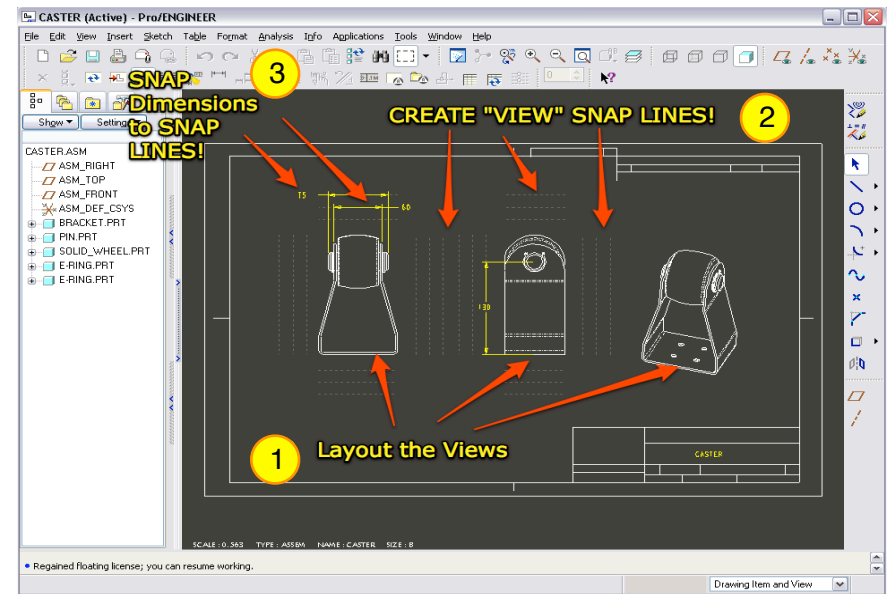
CASTER (Active) - Pro/ENGINEER

File Edit View Insert Sketch Table Format Analysis Info Applications Tools Window Help

Show ▾ Settings

CASTER.ASM
ASM_RIGHT
ASM_TOP
ASM_FRONT
ASM_DEF_CSYS
BRACKET.PRT
PIN.PRT
SOLID_WHEEL.PRT
E-RING.PRT
E-RING.PRT

3

SNAP Dimensions to SNAP LINES!

CREATE "VIEW" SNAP LINES!

2

75

60

138

1

Layout the Views

CASTER

SCALE : 0.563 TYPE : ASSEM NAME : CASTER SIZE : B

• Regained floating license; you can resume working.

Drawing Item and View